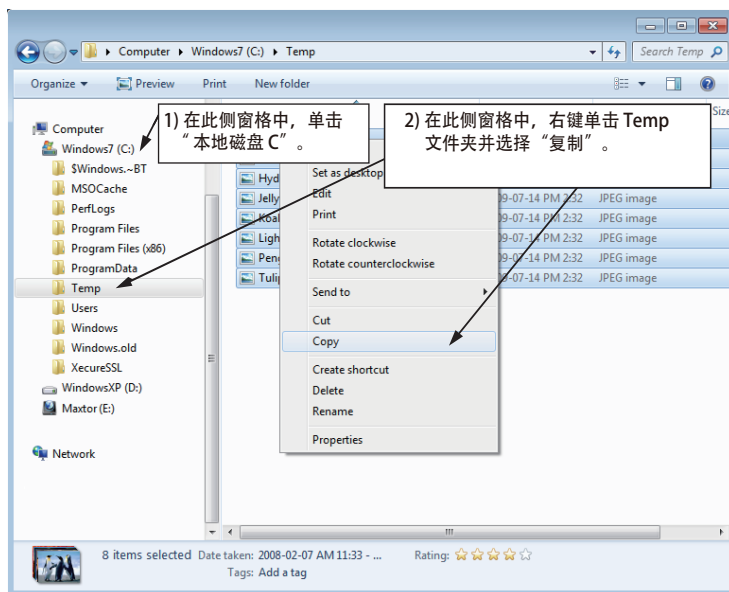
Computer ▸ Windows7 (C:) ▸ Temp

Search Temp

Organize ▾ Preview Print New folder

1) 在此侧窗格中，单击“本地磁盘 C”。

2) 在此侧窗格中，右键单击 Temp 文件夹并选择“复制”。

Computer
Windows7 (C:)
$Windows.~BT
MSOCache
PerfLogs
Program Files
Program Files (x86)
ProgramData
Temp
Users
Windows
Windows.old
XecureSSL
WindowsXP (D:)
Maxtor (E:)

Network

Size

Hyd
Jelly
Koal
Ligh
Peng
Tulip

Set as desktop
Edit
Print
Rotate clockwise
Rotate counterclockwise
Send to
Cut
Copy
Create shortcut
Delete
Rename
Properties

09-07-14 PM 2:32 JPEG image
09-07-14 PM 2:32 JPEG image
09-07-14 PM 2:32 JPEG image
09-07-14 PM 2:32 JPEG image
09-07-14 PM 2:32 JPEG image

8 items selected Date taken: 2008-02-07 AM 11:33 - ... Rating:
Tags: Add a tag